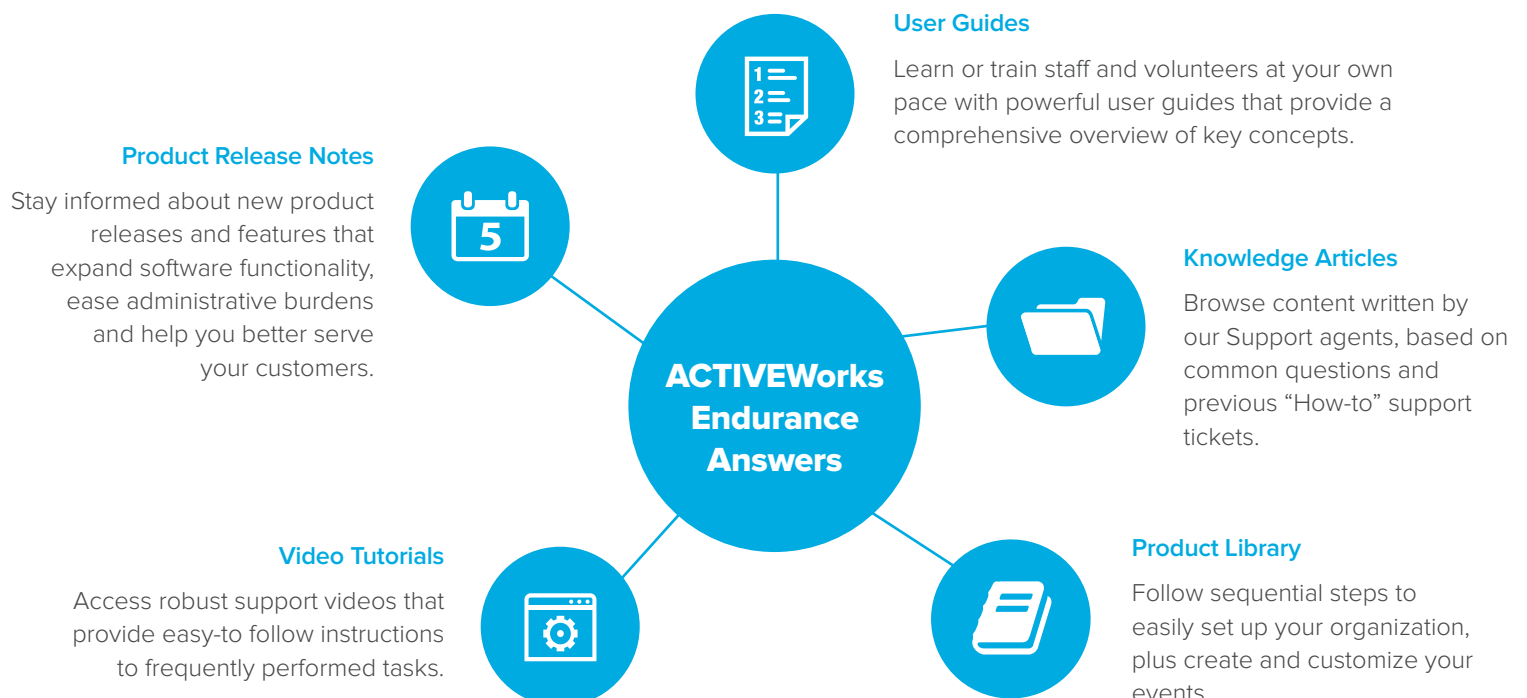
User Guides

Learn or train staff and volunteers at your own pace with powerful user guides that provide a comprehensive overview of key concepts.

1
2
3

Product Release Notes

Stay informed about new product releases and features that expand software functionality, ease administrative burdens and help you better serve your customers.

5

Knowledge Articles

Browse content written by our Support agents, based on common questions and previous “How-to” support tickets.

ACTIVEWorks Endurance Answers

Video Tutorials

Access robust support videos that provide easy-to follow instructions to frequently performed tasks.

Product Library

Follow sequential steps to easily set up your organization, plus create and customize your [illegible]